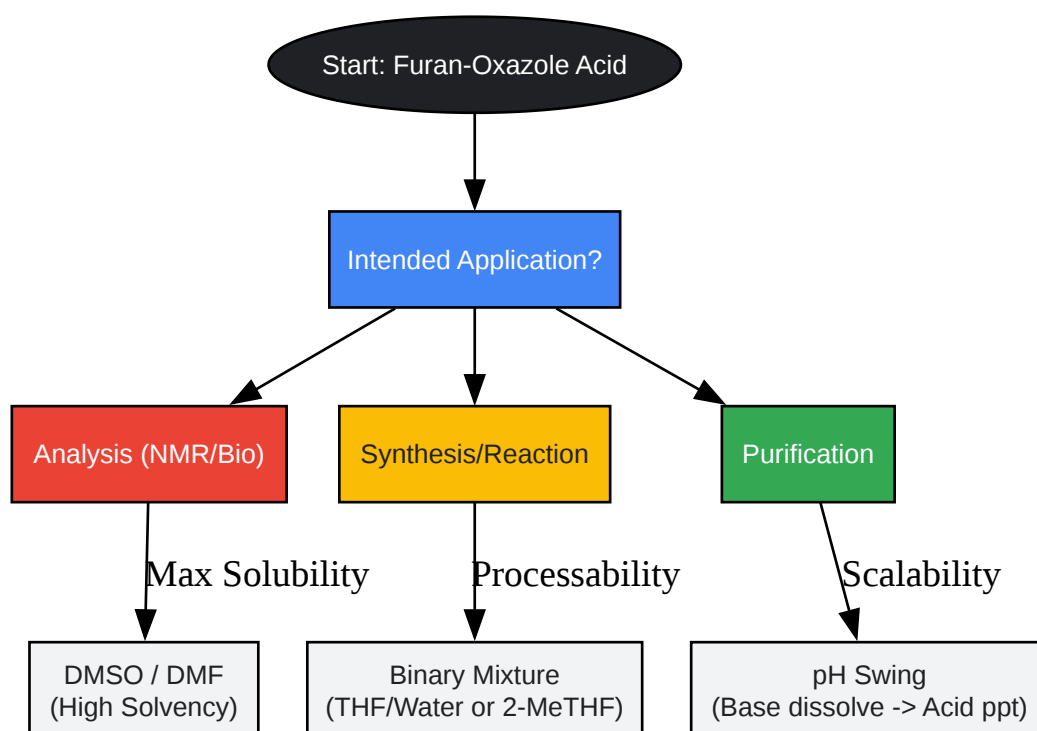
Start: Furan-Oxazole Acid

Intended Application?

Analysis (NMR/Bio)

Synthesis/Reaction

Purification

Max Solubility

Processability

Scalability

DMSO / DMF
(High Solvency)

Binary Mixture
(THF/Water or 2-MeTHF)

pH Swing
(Base dissolve -> Acid ppt)